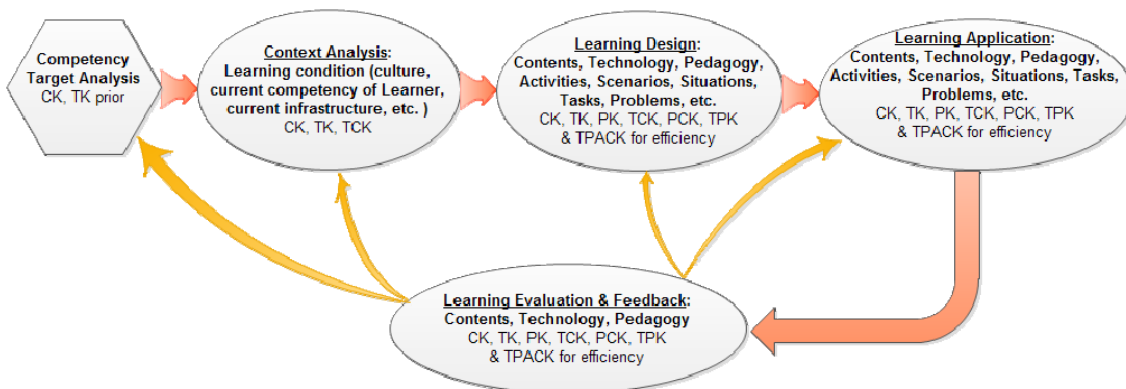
Competency Target Analysis
CK, TK prior

Context Analysis:
Learning condition (culture, current competency of Learner, current infrastructure, etc. )
CK, TK, TCK

Learning Design:
Contents, Technology, Pedagogy, Activities, Scenarios, Situations, Tasks, Problems, etc.
CK, TK, PK, TCK, PCK, TPK & TPACK for efficiency

Learning Application:
Contents, Technology, Pedagogy, Activities, Scenarios, Situations, Tasks, Problems, etc.
CK, TK, PK, TCK, PCK, TPK & TPACK for efficiency

Learning Evaluation & Feedback:
Contents, Technology, Pedagogy
CK, TK, PK, TCK, PCK, TPK & TPACK for efficiency